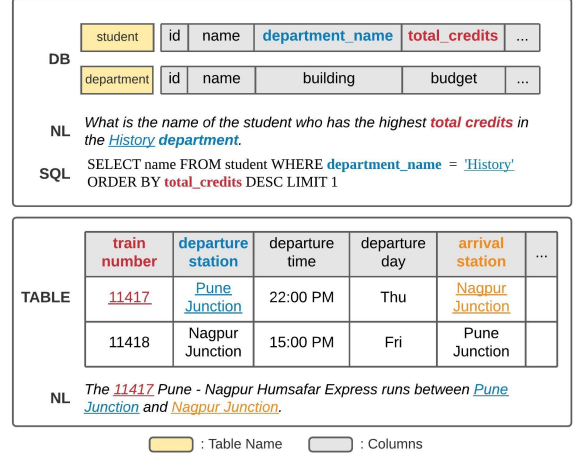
DB

| student | id | name | department_name | total_credits | ... |
|---|---|---|---|---|---|

| department | id | name | building | budget | ... |
|---|---|---|---|---|---|

NL What is the name of the student who has the highest total credits in the History department.

SQL SELECT name FROM student WHERE department_name = 'History' ORDER BY total_credits DESC LIMIT 1

TABLE

| train number | departure station | departure time | departure day | arrival station | ... |
|---|---|---|---|---|---|
| 11417 | Pune Junction | 22:00 PM | Thu | Nagpur Junction | |
| 11418 | Nagpur Junction | 15:00 PM | Fri | Pune Junction | |

NL The 11417 Pune - Nagpur Humsafar Express runs between Pune Junction and Nagpur Junction.

: Table Name : Columns